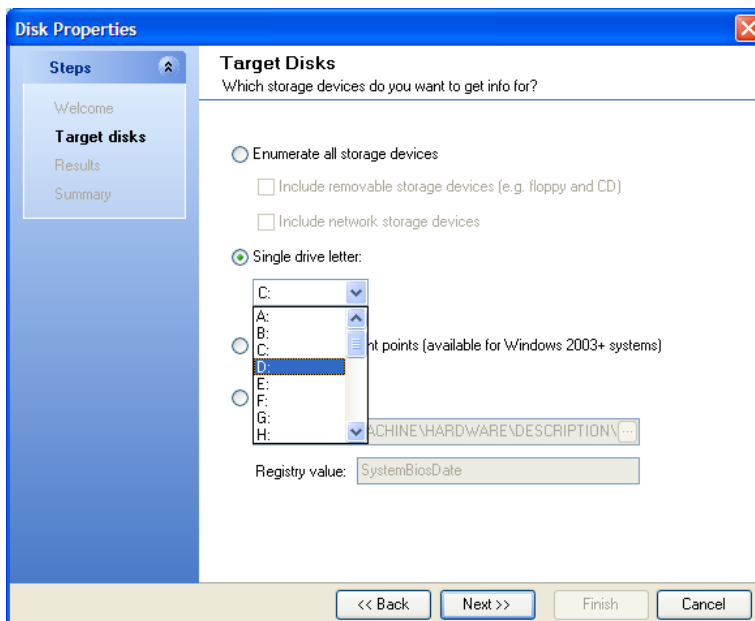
Disk Properties

Steps

Welcome
Target disks
Results
Summary

Target Disks
Which storage devices do you want to get info for?

Enumerate all storage devices

Include removable storage devices (e.g. floppy and CD)

Include network storage devices

Single drive letter:

C:

A:
B:
C:
D:
E:
F:
G:
H:

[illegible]nt points (available for Windows 2003+ systems)

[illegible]ACHINE\HARDWARE\DESCRIPTION\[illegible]

Registry value: SystemBiosDate

<< Back
Next >>
Finish
Cancel